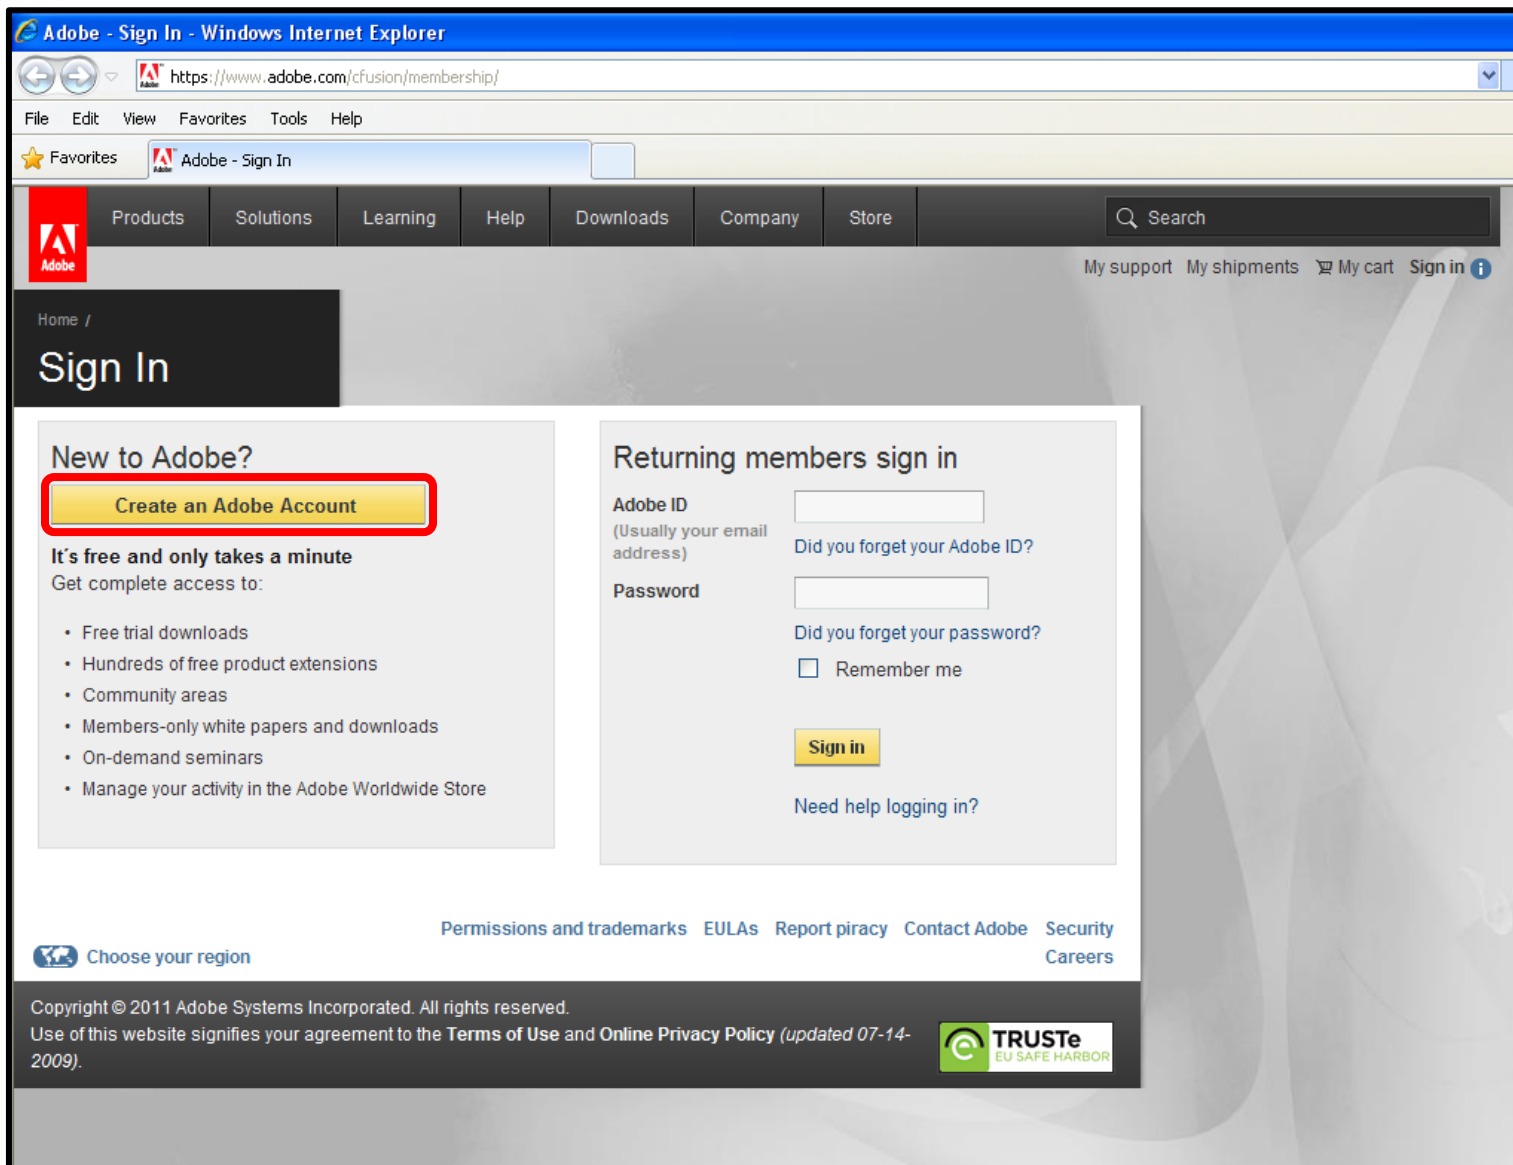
Adobe - Sign In - Windows Internet Explorer

https://www.adobe.com/cfusion/membership/

File Edit View Favorites Tools Help

Favorites Adobe - Sign In

Adobe

Products Solutions Learning Help Downloads Company Store

Search

My support My shipments My cart Sign in

Home /

Sign In

New to Adobe?

Create an Adobe Account

It's free and only takes a minute

Get complete access to:

• Free trial downloads
• Hundreds of free product extensions
• Community areas
• Members-only white papers and downloads
• On-demand seminars
• Manage your activity in the Adobe Worldwide Store

Returning members sign in

Adobe ID
(Usually your email address)

Did you forget your Adobe ID?

Password

Did you forget your password?

Remember me

Sign in

Need help logging in?

Permissions and trademarks EULAs Report piracy Contact Adobe Security Careers

Choose your region

Copyright © 2011 Adobe Systems Incorporated. All rights reserved.
Use of this website signifies your agreement to the Terms of Use and Online Privacy Policy (updated 07-14-2009).

TRUSTe EU SAFE HARBOR